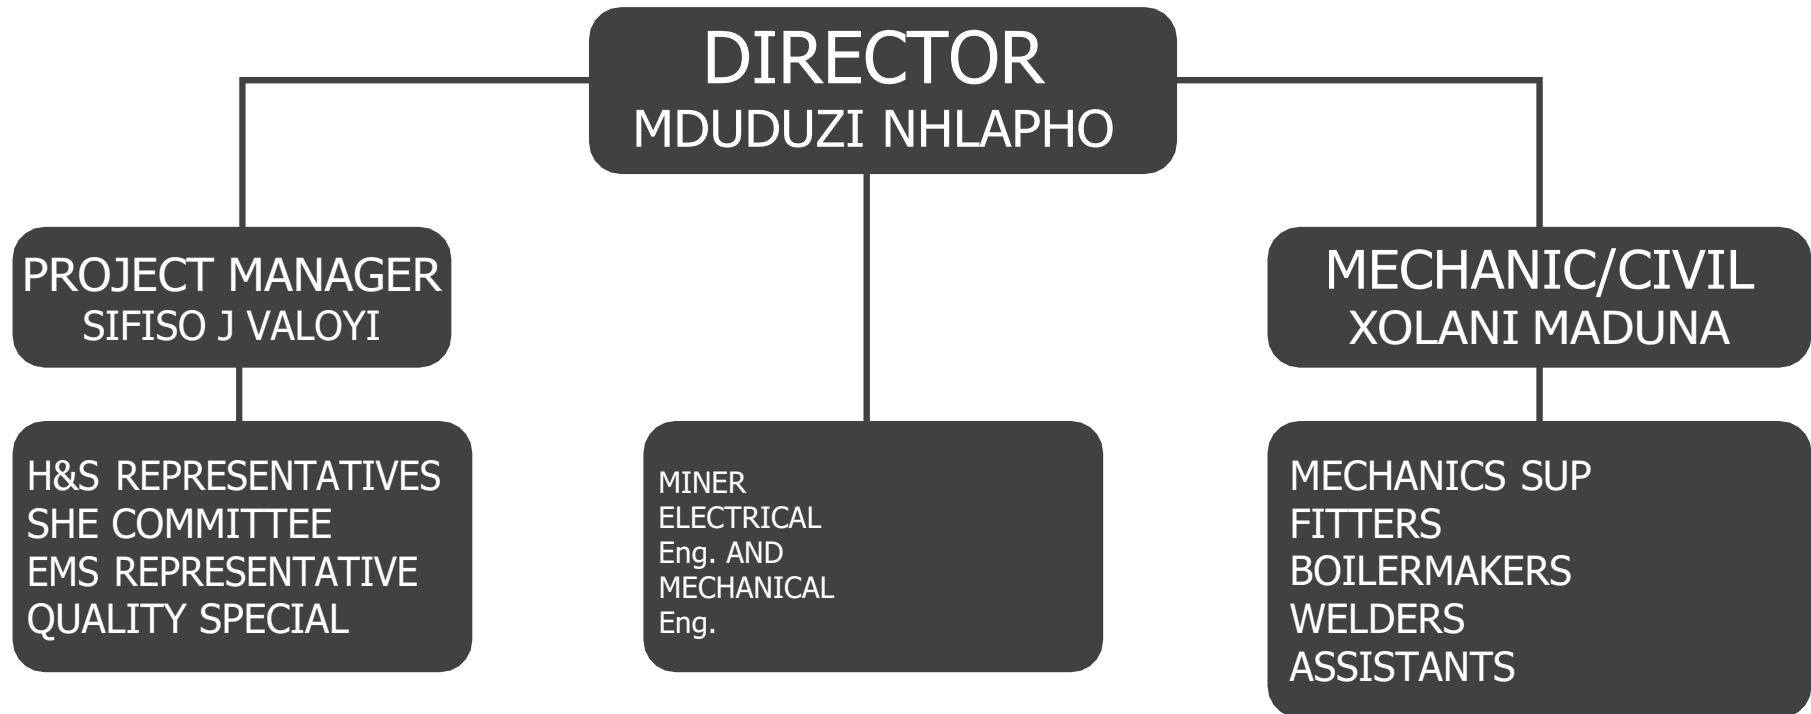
DIRECTOR
MDUDUZI NHLAPHO

PROJECT MANAGER
SIFISO J VALOYI

MECHANIC/CIVIL
XOLANI MADUNA

H&S REPRESENTATIVES
SHE COMMITTEE
EMS REPRESENTATIVE
QUALITY SPECIAL

MINER
ELECTRICAL
Eng. AND
MECHANICAL
Eng.

MECHANICS SUP
FITTERS
BOILERMAKERS
WELDERS
ASSISTANTS